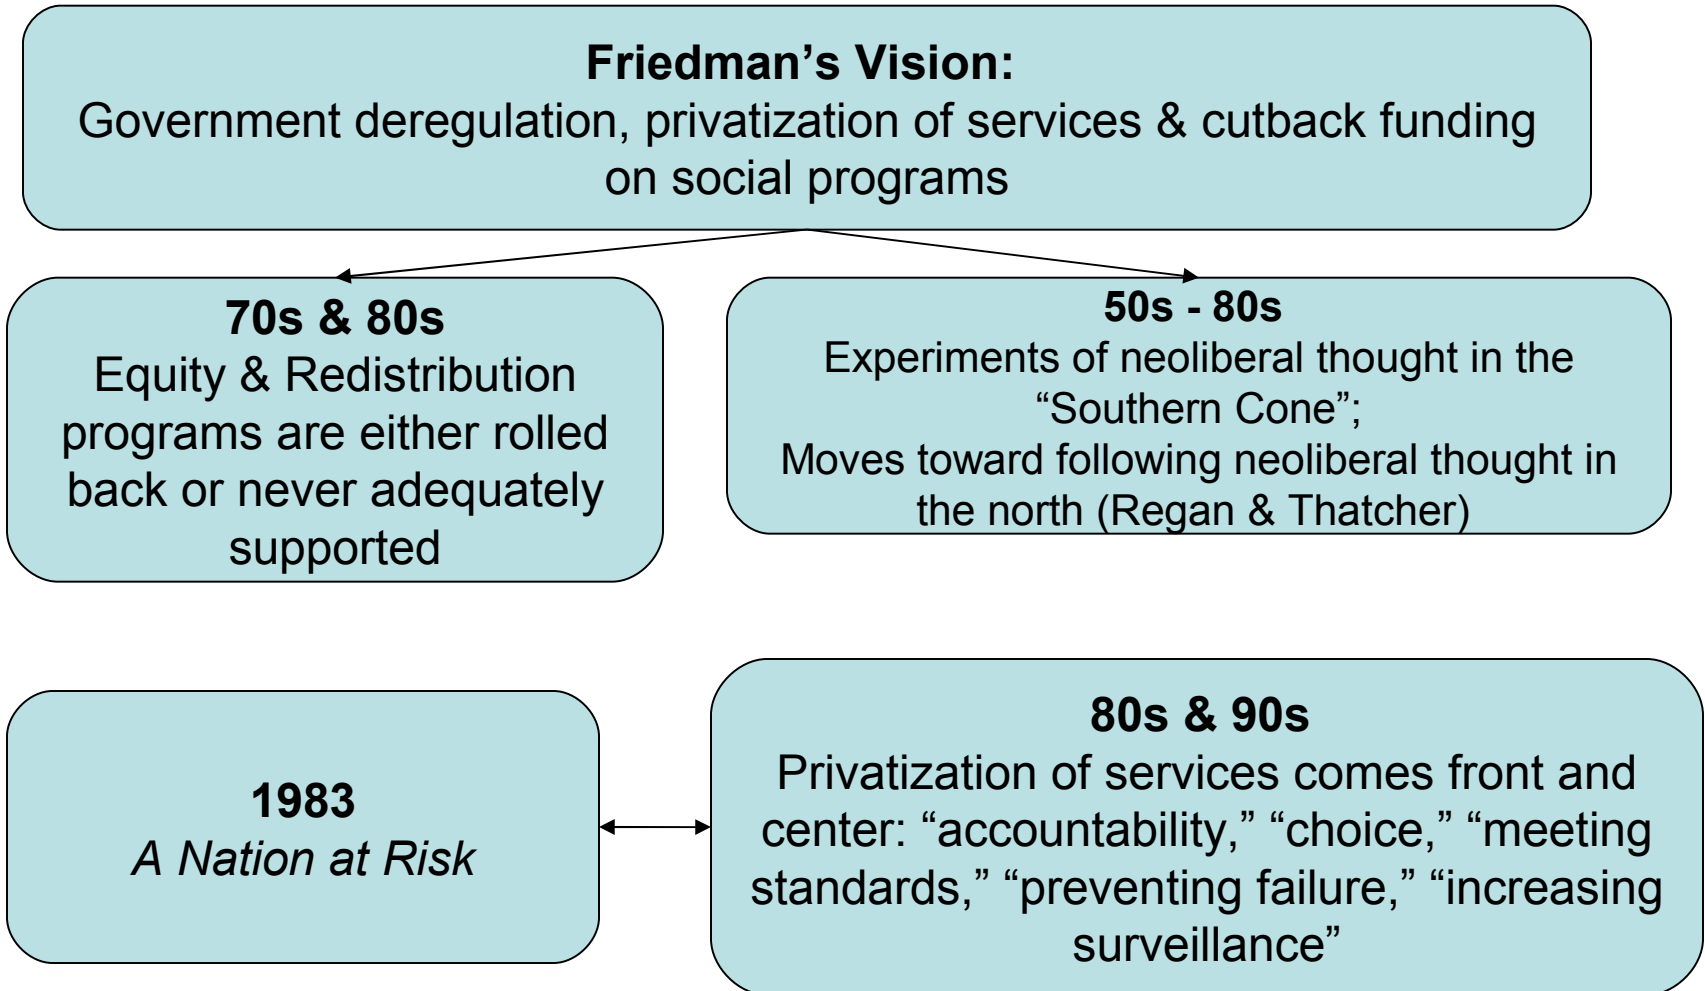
**Friedman's Vision:**
Government deregulation, privatization of services & cutback funding on social programs

**70s & 80s**
Equity & Redistribution programs are either rolled back or never adequately supported

**50s - 80s**
Experiments of neoliberal thought in the "Southern Cone";
Moves toward following neoliberal thought in the north (Regan & Thatcher)

**1983**
*A Nation at Risk*

**80s & 90s**
Privatization of services comes front and center: "accountability," "choice," "meeting standards," "preventing failure," "increasing surveillance"